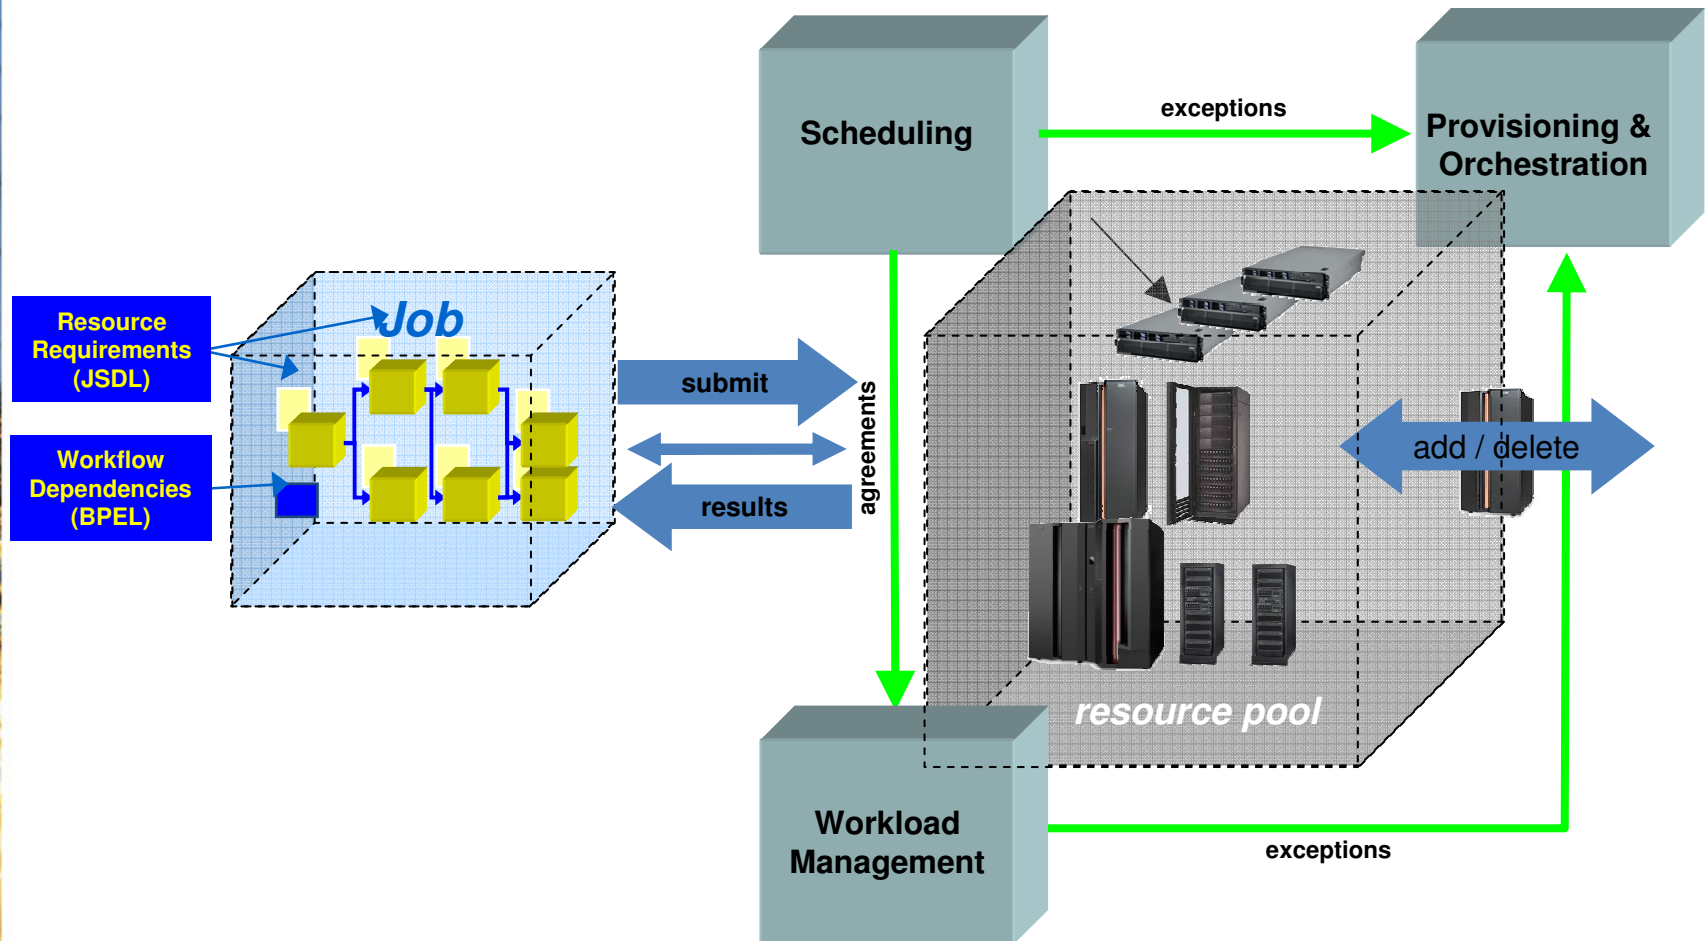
Scheduling

exceptions

Provisioning & Orchestration

Resource Requirements (JSDL)

Workflow Dependencies (BPEL)

Job

submit

agreements

results

add / delete

resource pool

Workload Management

exceptions